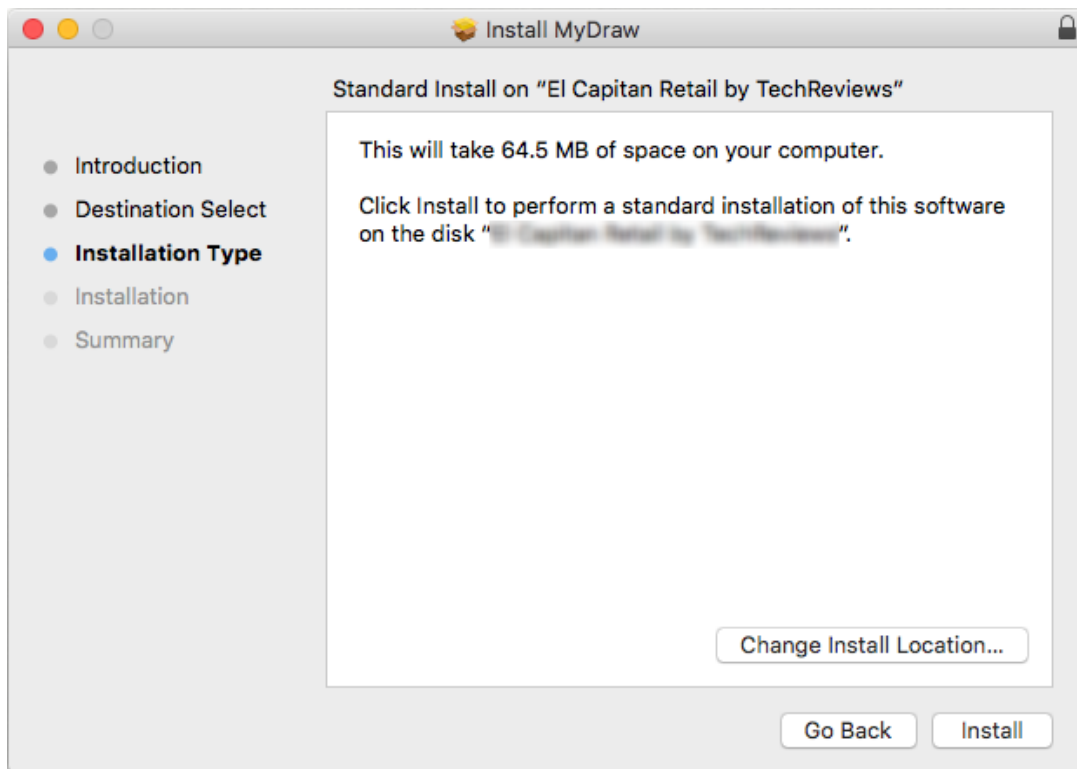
Install MyDraw

Standard Install on "El Capitan Retail by TechReviews"

Introduction
Destination Select
Installation Type
Installation
Summary

This will take 64.5 MB of space on your computer.

Click Install to perform a standard installation of this software on the disk "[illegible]".

Change Install Location...

Go Back
Install